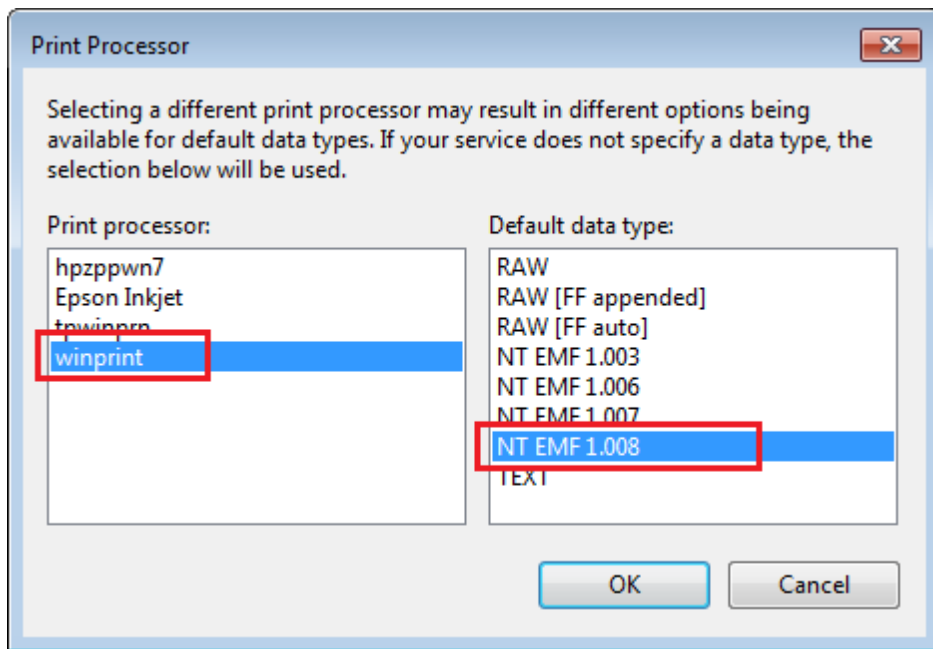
Print Processor

Selecting a different print processor may result in different options being available for default data types. If your service does not specify a data type, the selection below will be used.

Print processor:

hpzppwn7
Epson Inkjet
tpwinprn
winprint

Default data type:

RAW
RAW [FF appended]
RAW [FF auto]
NT EMF 1.003
NT EMF 1.006
NT EMF 1.007
NT EMF 1.008
TEXT

OK
Cancel